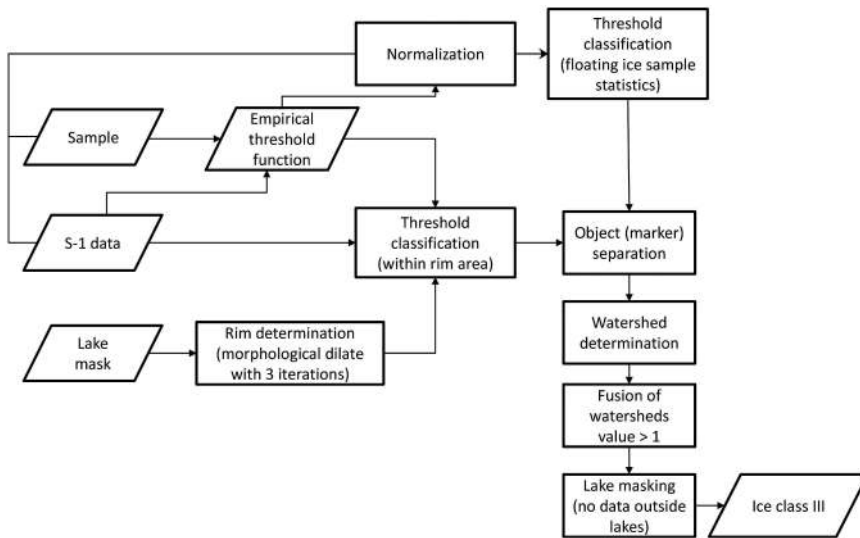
Normalization

Threshold classification (floating ice sample statistics)

Sample

Empirical threshold function

S-1 data

Threshold classification (within rim area)

Object (marker) separation

Watershed determination

Lake mask

Rim determination (morphological dilate with 3 iterations)

Fusion of watersheds value > 1

Lake masking (no data outside lakes)

Ice class III